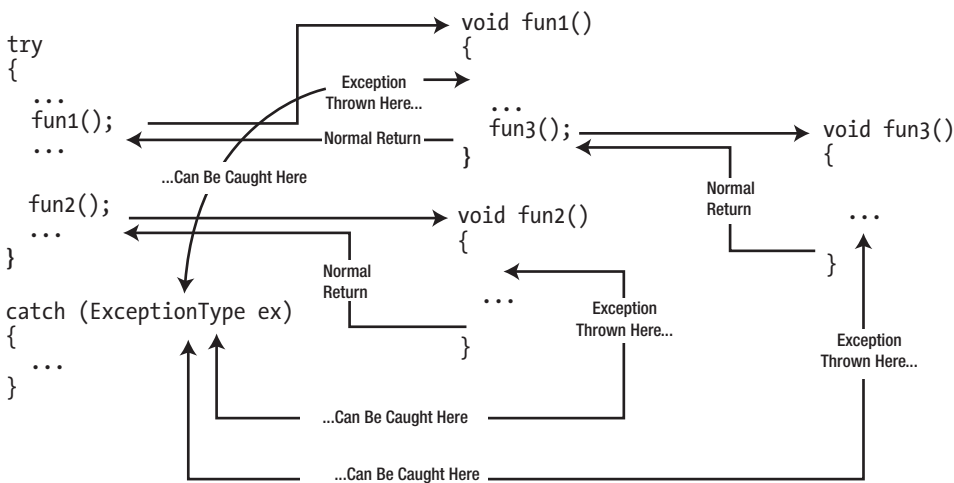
try
{
...
fun1();
...

fun2();
...
}

catch (ExceptionType ex)
{
...
}

void fun1()
{
...
fun3();
}

Exception Thrown Here...

Normal Return

...Can Be Caught Here

void fun3()
{
...
}

Normal Return

void fun2()
{
...
}

Normal Return

Exception Thrown Here...

Exception Thrown Here...

...Can Be Caught Here

...Can Be Caught Here